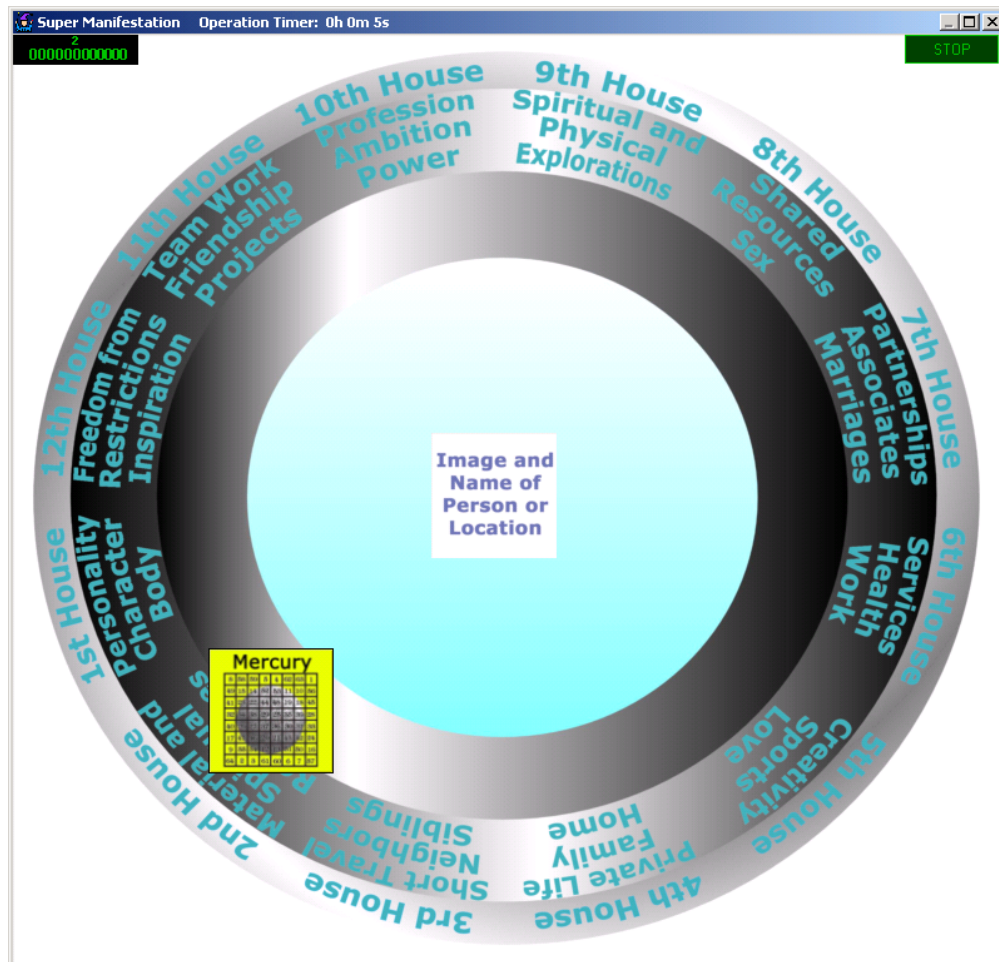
Super Manifestation Operation Timer: 0h 0m 5s

2
000000000000

STOP

10th House
Profession
Ambition
Power

9th House
Spiritual and
Physical
Explorations

8th House
Shared
Resources
Sex

7th House
Partnerships
Associates
Marriages

6th House
Services
Health
Work

5th House
Creativity
Sports
Love

4th House
Private Life
Family
Home

3rd House
Short Travel
Neighbors
Siblings

2nd House
Material and
Spiritual
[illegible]

1st House
Personality
Character
Body

12th House
Freedom from
Restrictions
Inspiration

11th House
Team Work
Friendship
Projects

Image and
Name of
Person or
Location

Mercury